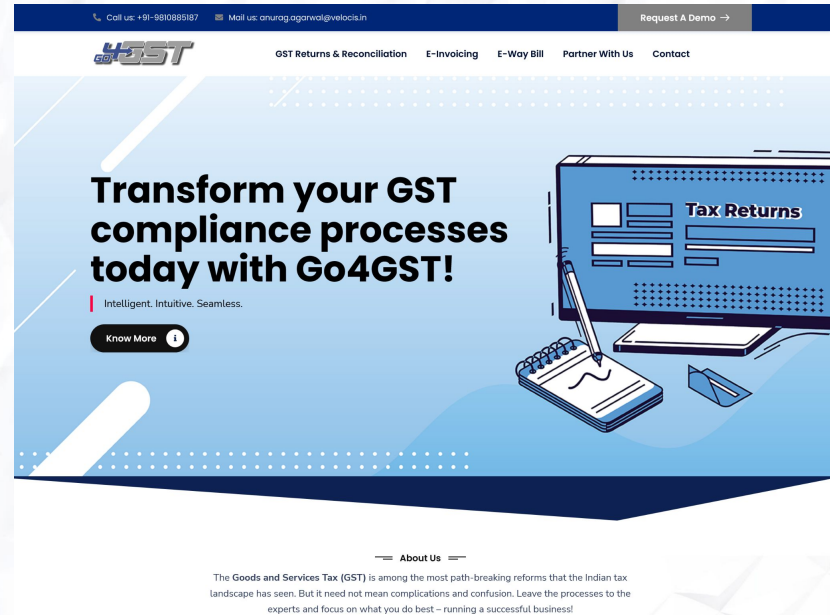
Call us: +91-9810885187 Mail us: anurag.agarwal@velocis.in

Request A Demo →

GO 4 GST

GST Returns & Reconciliation E-Invoicing E-Way Bill Partner With Us Contact

Transform your GST compliance processes today with Go4GST!

Intelligent. Intuitive. Seamless.

Know More

Tax Returns

About Us

The **Goods and Services Tax (GST)** is among the most path-breaking reforms that the Indian tax landscape has seen. But it need not mean complications and confusion. Leave the processes to the experts and focus on what you do best – running a successful business!